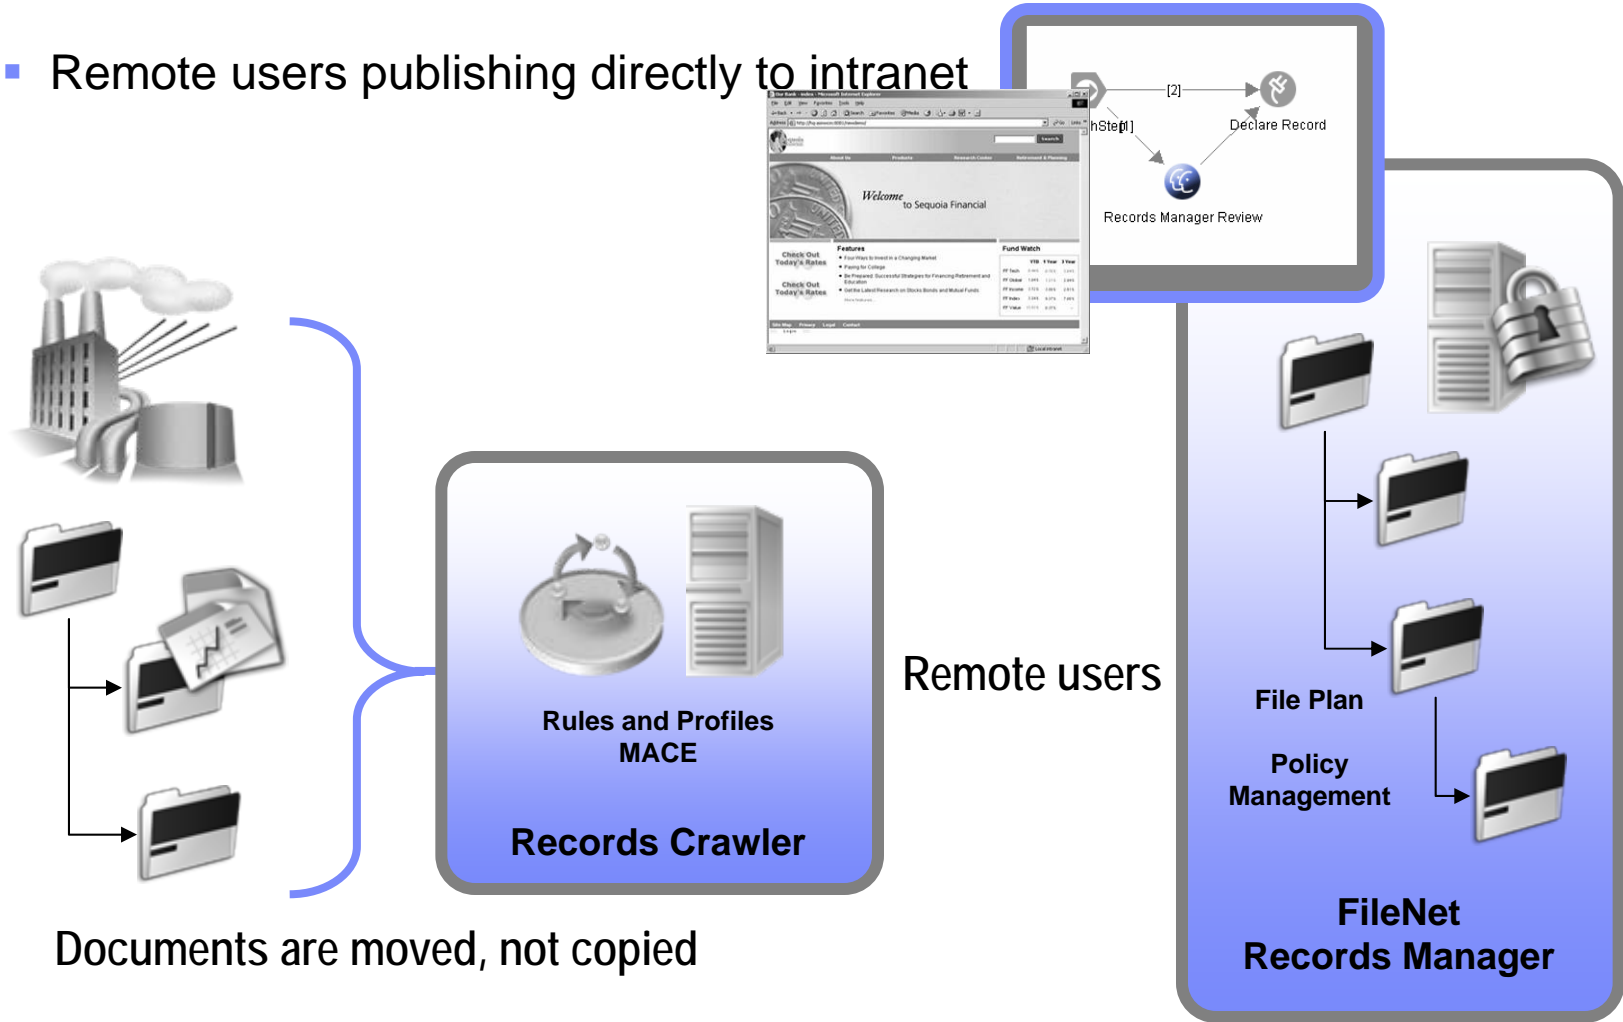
Remote users publishing directly to intranet

[2]

hStep[1]

Declare Record

Records Manager Review

Welcome to Sequoia Financial

Features

Fund Watch

Check Out Today's Rates

Check Out Today's Rates

Rules and Profiles
MACE

Records Crawler

Remote users

File Plan

Policy Management

FileNet Records Manager

Documents are moved, not copied